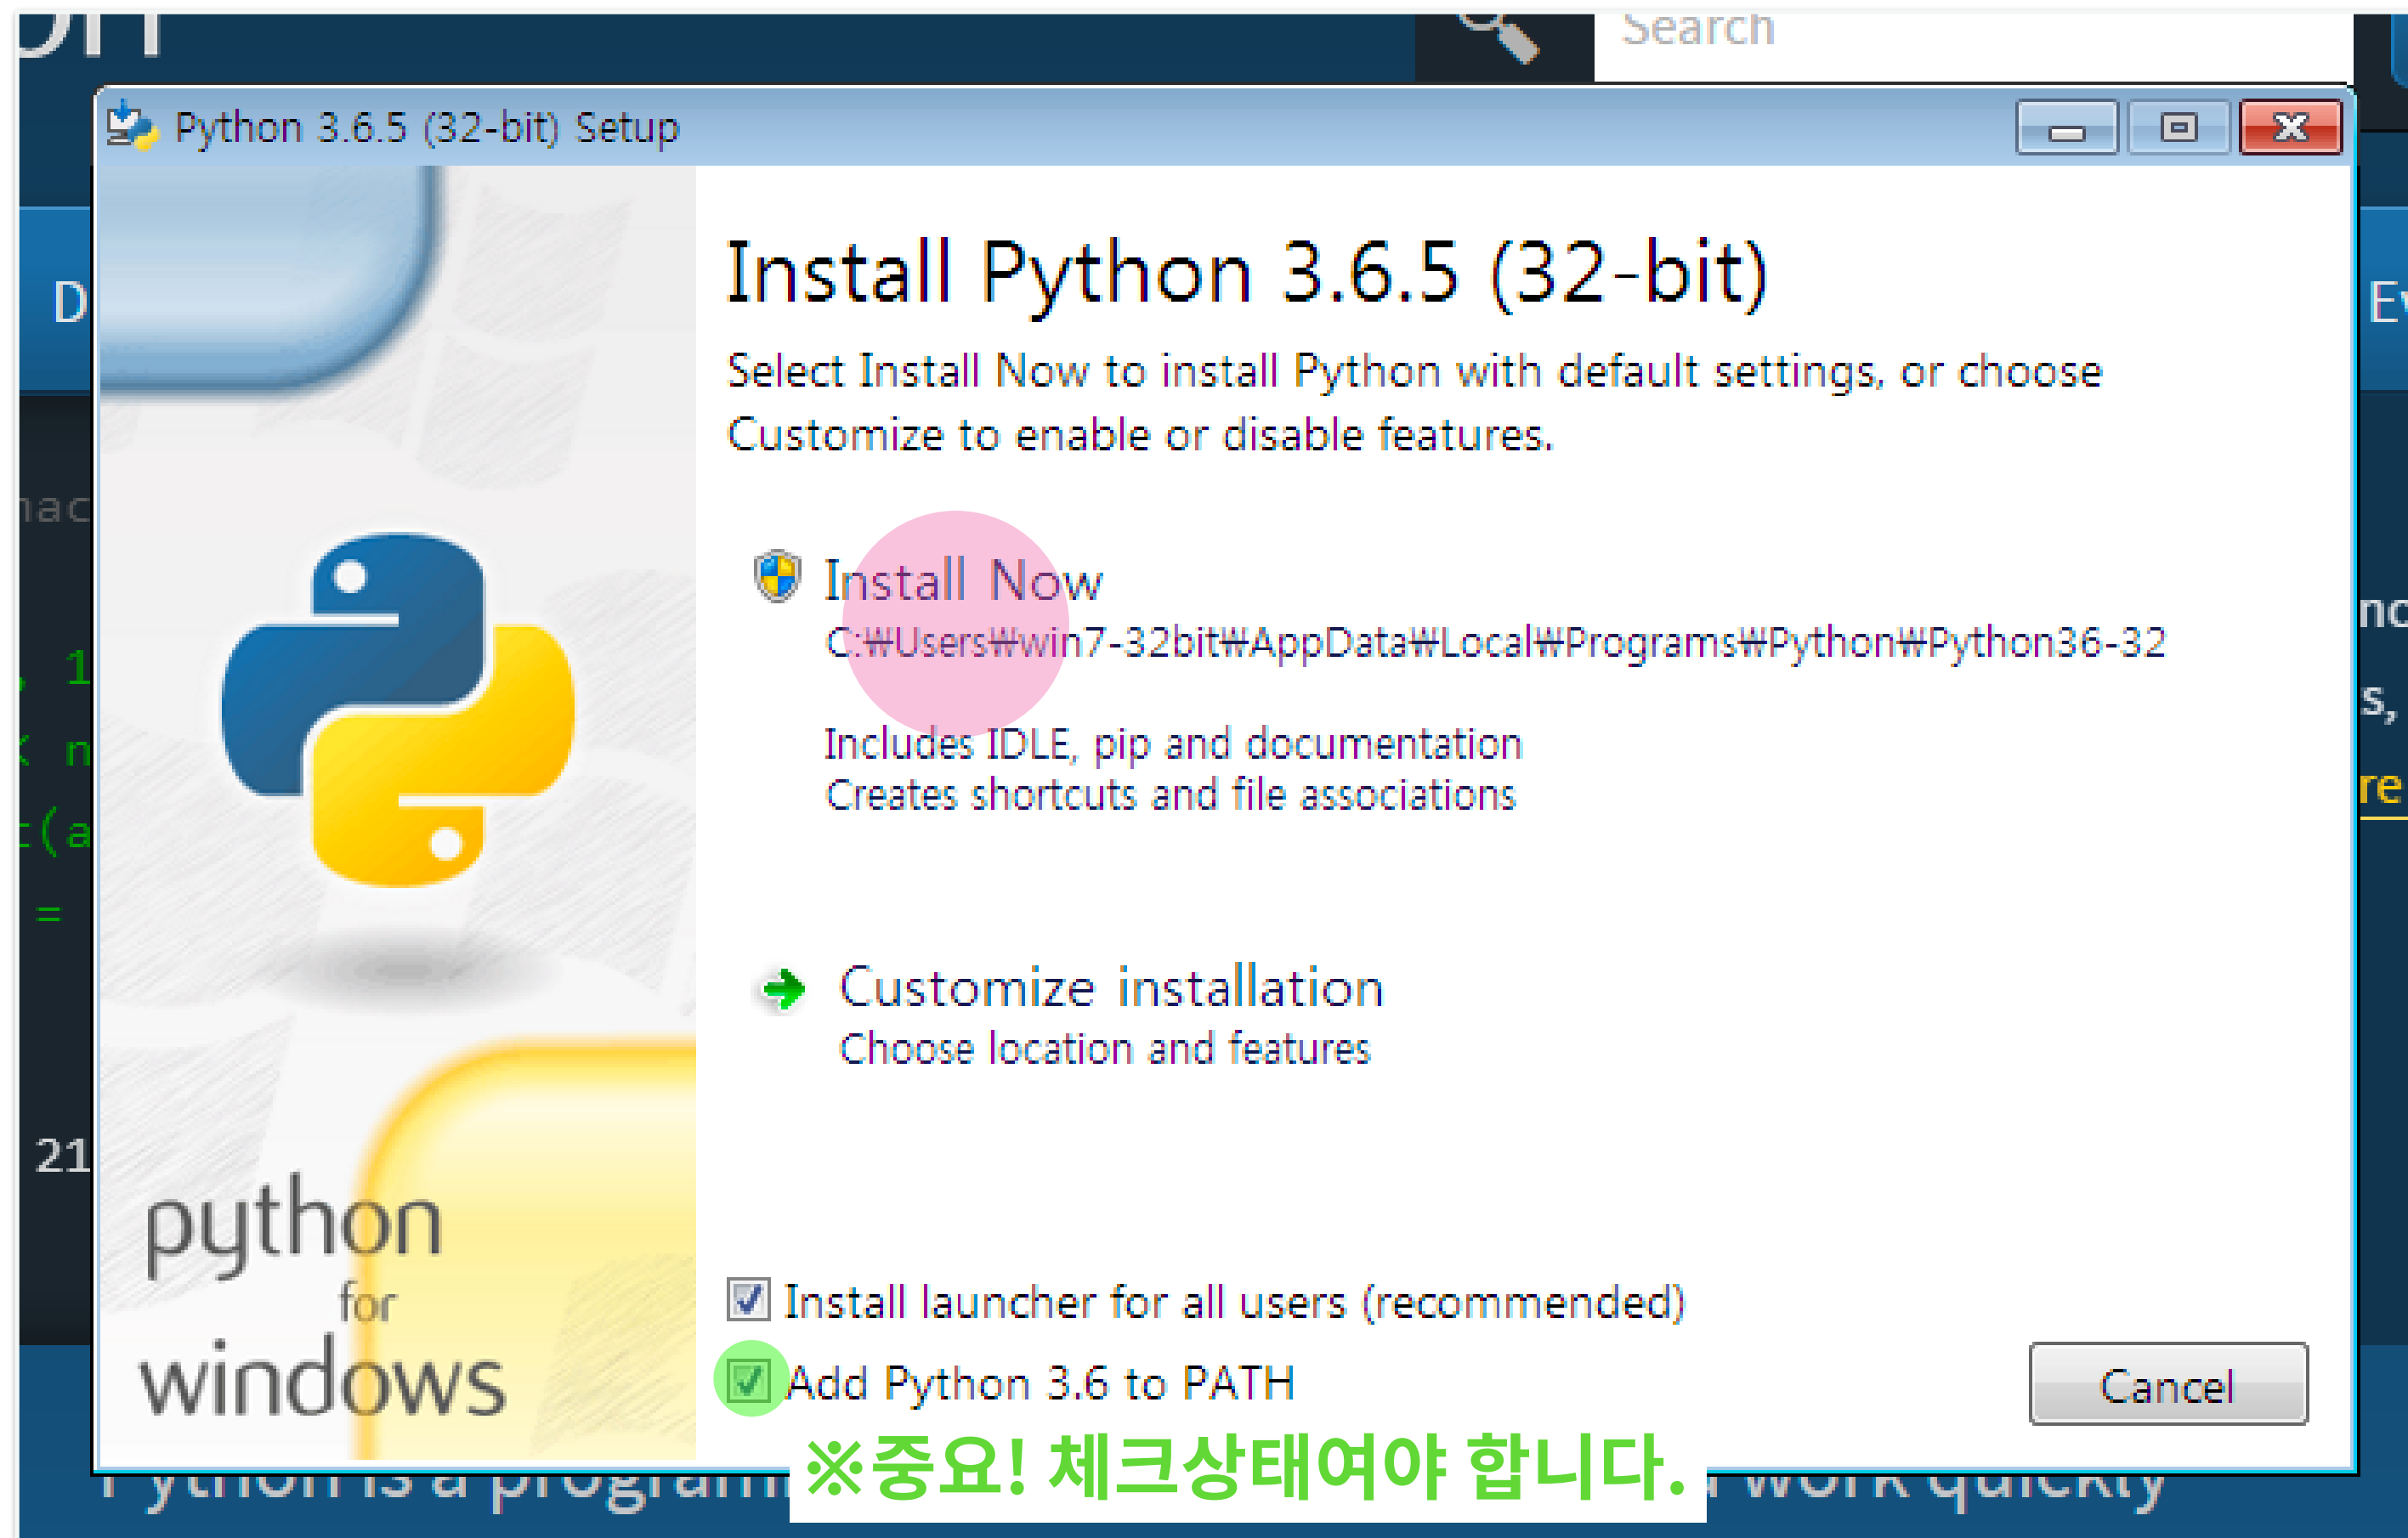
Search

Python 3.6.5 (32-bit) Setup

Install Python 3.6.5 (32-bit)

Select Install Now to install Python with default settings, or choose Customize to enable or disable features.

Install Now
C:₩Users₩win7-32bit₩AppData₩Local₩Programs₩Python₩Python36-32

Includes IDLE, pip and documentation
Creates shortcuts and file associations

Customize installation
Choose location and features

python
for
windows

Install launcher for all users (recommended)

Add Python 3.6 to PATH

Cancel

※중요! 체크상태여야 합니다.